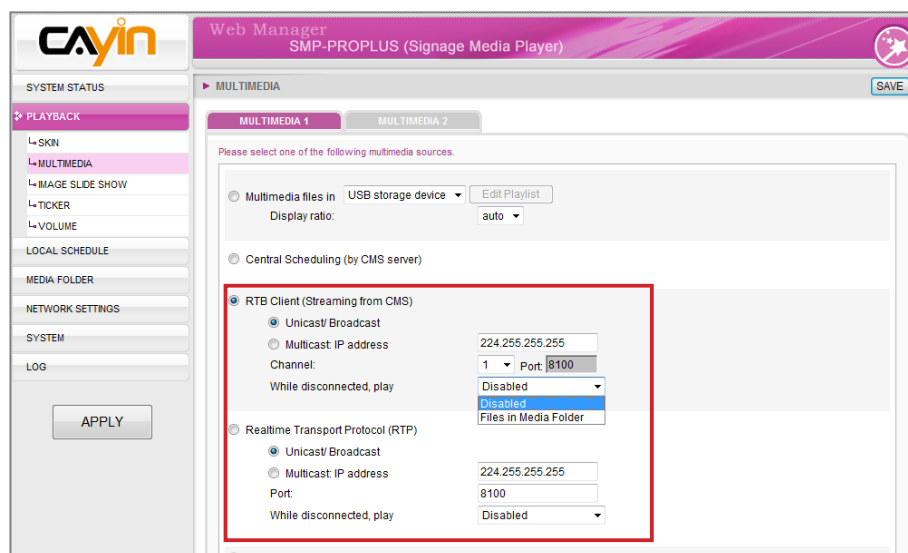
CAYIN

Web Manager
SMP-PROPLUS (Signage Media Player)

SYSTEM STATUS
PLAYBACK
SKIN
MULTIMEDIA
IMAGE SLIDE SHOW
TICKER
VOLUME
LOCAL SCHEDULE
MEDIA FOLDER
NETWORK SETTINGS
SYSTEM
LOG

APPLY

MULTIMEDIA

SAVE

MULTIMEDIA 1
MULTIMEDIA 2

Please select one of the following multimedia sources.

Multimedia files in USB storage device Edit Playlist
Display ratio: auto

Central Scheduling (by CMS server)

RTB Client (Streaming from CMS)
Unicast/ Broadcast
Multicast: IP address 224.255.255.255
Channel: 1 Port: 8100
While disconnected, play Disabled
Disabled
Files in Media Folder

Realtime Transport Protocol (RTP)
Unicast/ Broadcast
Multicast: IP address 224.255.255.255
Port: 8100
While disconnected, play Disabled